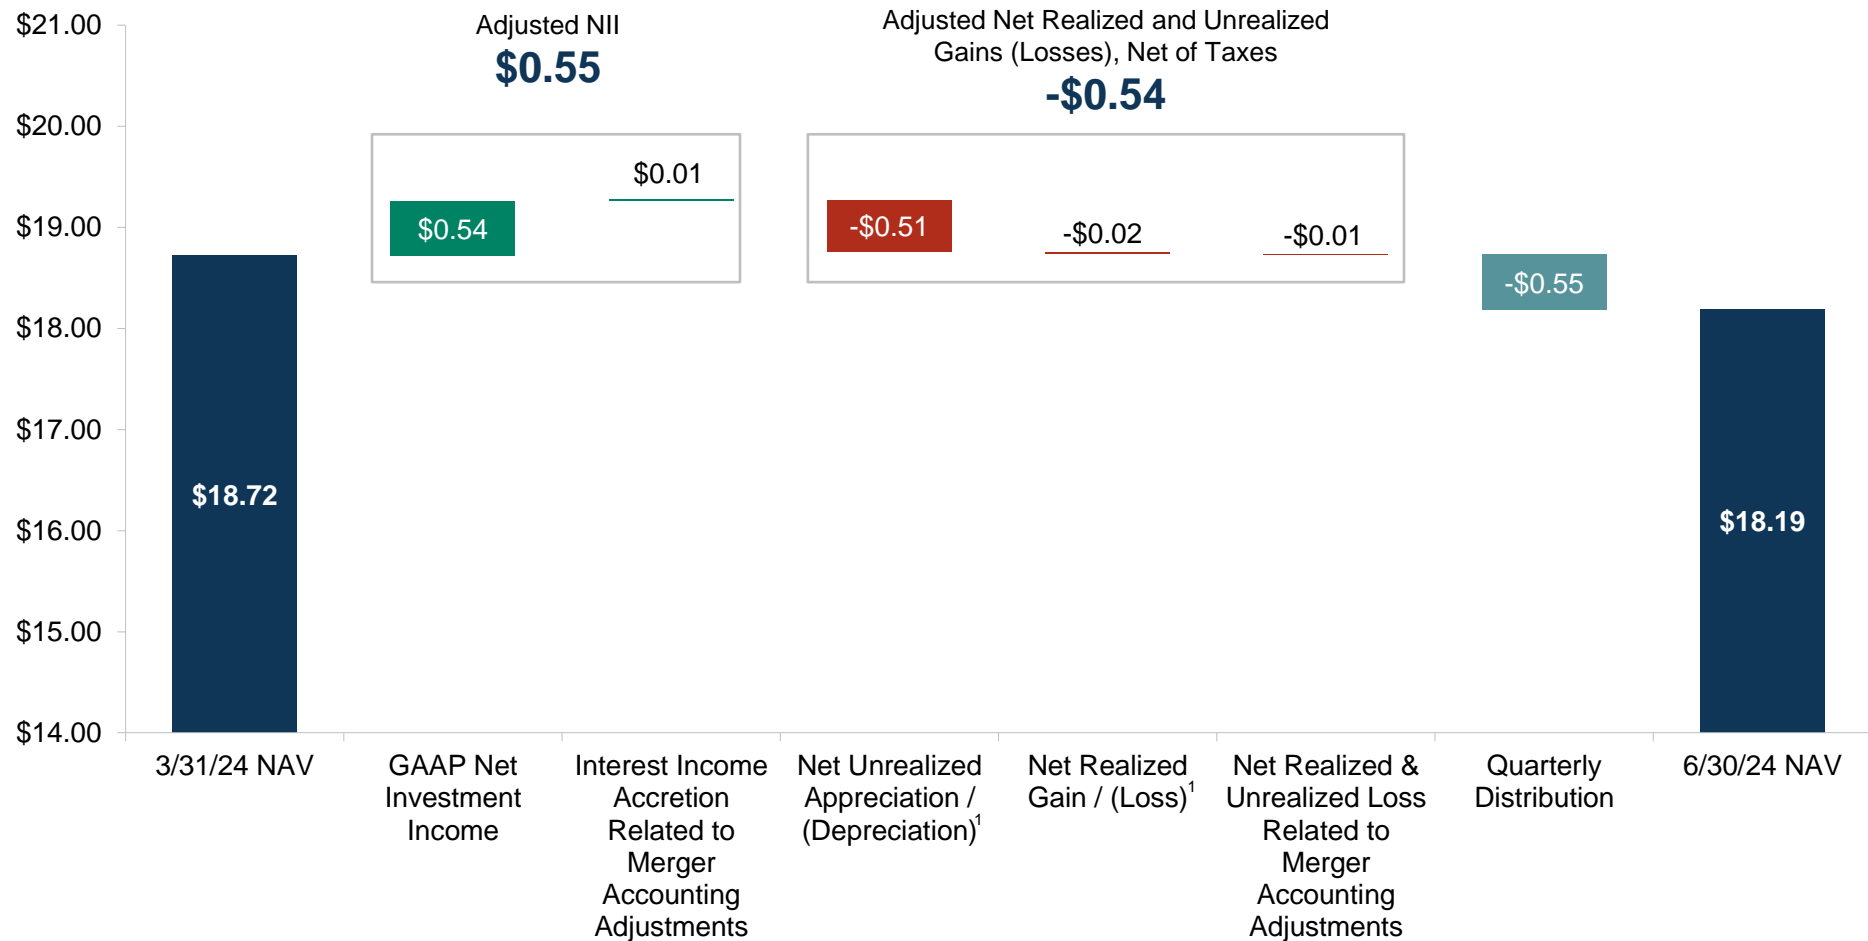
$21.00
$20.00
$19.00
$18.00
$17.00
$16.00
$15.00
$14.00

Adjusted NII
$0.55

Adjusted Net Realized and Unrealized Gains (Losses), Net of Taxes
-$0.54

$18.72
$0.54
$0.01
-$0.51
-$0.02
-$0.01
-$0.55
$18.19

3/31/24 NAV
GAAP Net Investment Income
Interest Income Accretion Related to Merger Accounting Adjustments
Net Unrealized Appreciation / (Depreciation)$^1$
Net Realized Gain / (Loss)$^1$
Net Realized & Unrealized Loss Related to Merger Accounting Adjustments
Quarterly Distribution
6/30/24 NAV